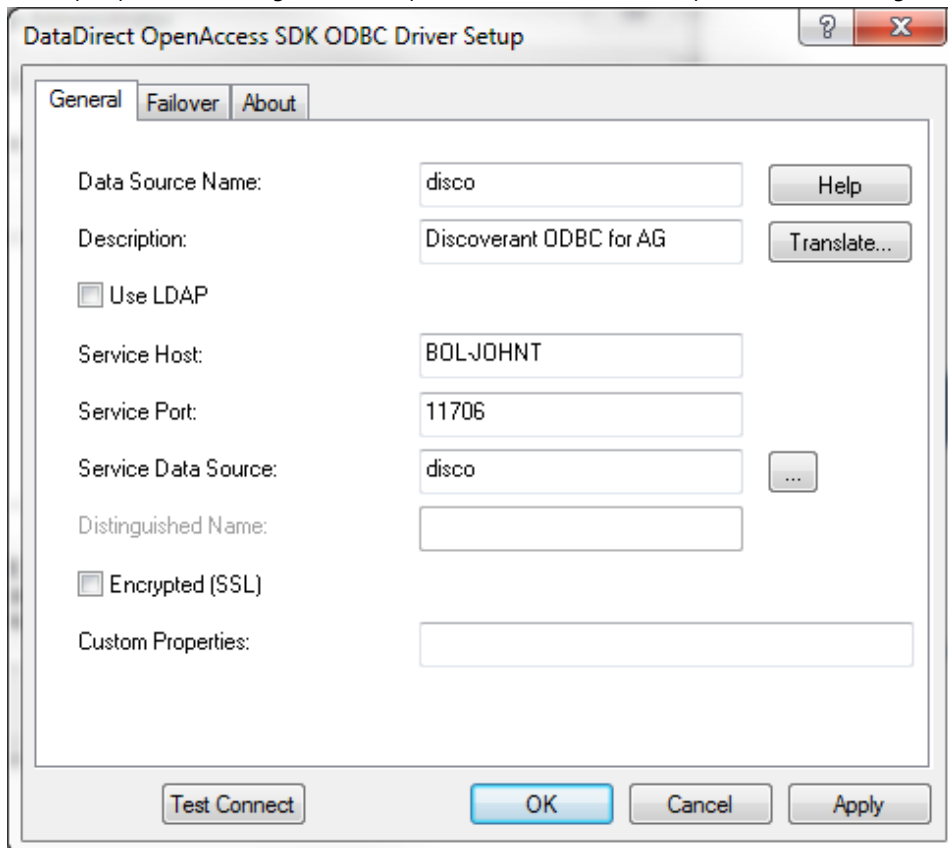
DataDirect OpenAccess SDK ODBC Driver Setup
?
X

General | Failover | About

Data Source Name: disco
Help
Description: Discoverant ODBC for AG
Translate...
Use LDAP
Service Host: BOL-JOHNT
Service Port: 11706
Service Data Source: disco
...
Distinguished Name:
Encrypted (SSL)
Custom Properties:

Test Connect
OK
Cancel
Apply